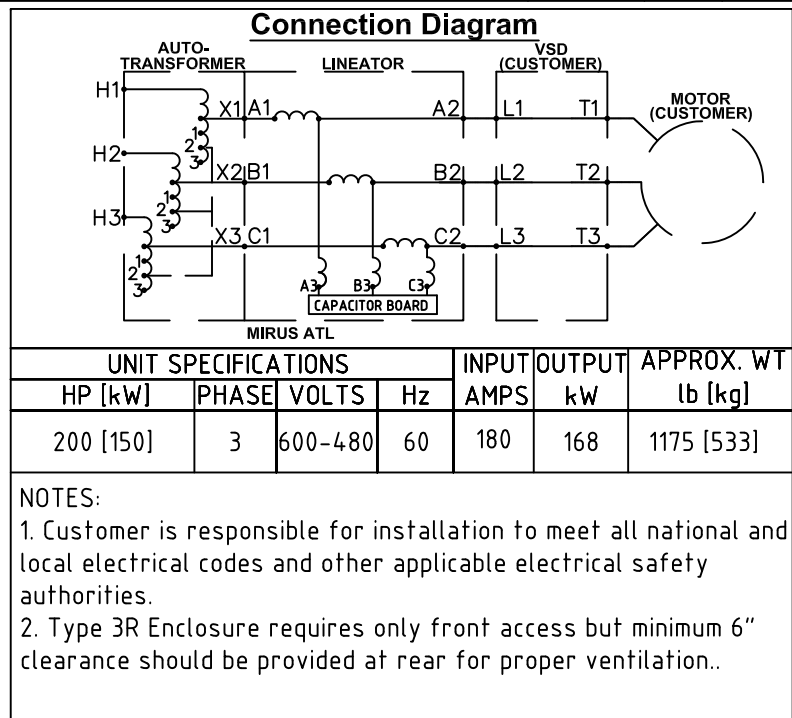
Connection Diagram

AUTO-TRANSFORMER
LINEATOR
VSD (CUSTOMER)
MOTOR (CUSTOMER)

H1
H2
H3
X1
A1
X2
B1
X3
C1
1
2
3
1
2
3
1
2
3
A2
B2
C2
L1
L2
L3
T1
T2
T3
A3
B3
C3
CAPACITOR BOARD
MIRUS ATL

| UNIT SPECIFICATIONS | | | | INPUT | OUTPUT | APPROX. WT |
|---|---|---|---|---|---|---|
| HP [kW] | PHASE | VOLTS | Hz | AMPS | kW | lb [kg] |
| 200 [150] | 3 | 600-480 | 60 | 180 | 168 | 1175 [533] |

NOTES:
1. Customer is responsible for installation to meet all national and local electrical codes and other applicable electrical safety authorities.
2. Type 3R Enclosure requires only front access but minimum 6" clearance should be provided at rear for proper ventilation..